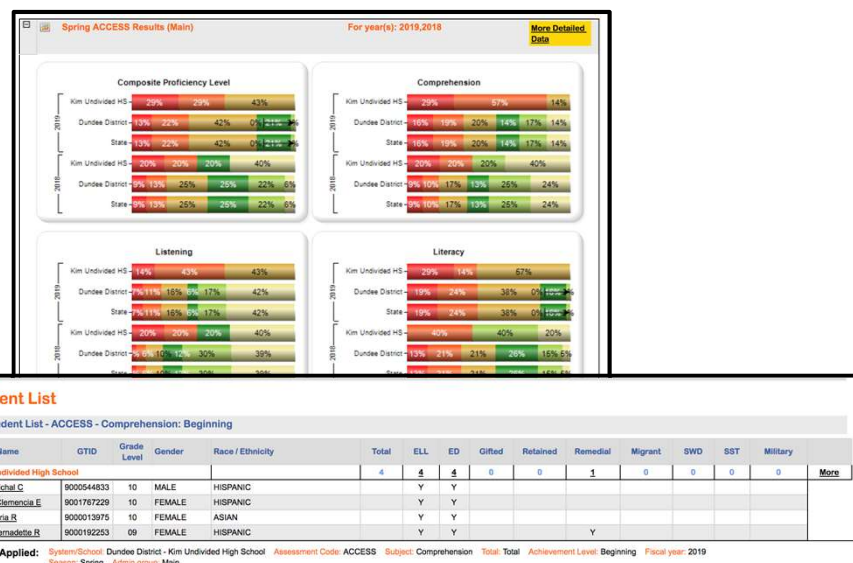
Spring ACCESS Results (Main)

For year(s): 2019,2018

More Detailed Data

Composite Proficiency Level

2019

Kim Undivided HS 29% 29% 43%

Dundee District 13% 22% 42% 0% 21% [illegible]

State 13% 22% 42% 0% 21% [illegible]

2018

Kim Undivided HS 20% 20% 20% 40%

Dundee District 9% 13% 25% 25% 22% 6%

State 9% 13% 25% 25% 22% 6%

Comprehension

2019

Kim Undivided HS 29% 57% 14%

Dundee District 16% 19% 20% 14% 17% 14%

State 16% 19% 20% 14% 17% 14%

2018

Kim Undivided HS 20% 20% 20% 40%

Dundee District 9% 10% 17% 13% 25% 24%

State 9% 10% 17% 13% 25% 24%

Listening

2019

Kim Undivided HS 14% 43% 43%

Dundee District 7% 11% 16% 6% 17% 42%

State 7% 11% 16% 6% 17% 42%

2018

Kim Undivided HS 20% 20% 20% 40%

Dundee District 6% 10% 12% 30% 39%

State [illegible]

Literacy

2019

Kim Undivided HS 29% 14% 57%

Dundee District 19% 24% 38% 0% 19% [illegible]

State 19% 24% 38% 0% 19% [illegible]

2018

Kim Undivided HS 40% 40% 20%

Dundee District 13% 21% 21% 26% 15% 5%

State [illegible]

ent List

dent List - ACCESS - Comprehension: Beginning

| ame | GTID | Grade Level | Gender | Race / Ethnicity | Total | ELL | ED | Gifted | Retained | Remedial | Migrant | SWD | SST | Military | |
|---|---|---|---|---|---|---|---|---|---|---|---|---|---|---|---|
| ndivided High School | | | | | 4 | 4 | 4 | 0 | 0 | 1 | 0 | 0 | 0 | 0 | More |
| chal C | 9000544833 | 10 | MALE | HISPANIC | | Y | Y | | | | | | | | |
| lemencia E | 9001767229 | 10 | FEMALE | HISPANIC | | Y | Y | | | | | | | | |
| ria R | 9000013975 | 10 | FEMALE | ASIAN | | Y | Y | | | | | | | | |
| rnadette R | 9000192253 | 09 | FEMALE | HISPANIC | | Y | Y | | | Y | | | | | |

Applied: System/School: Dundee District - Kim Undivided High School Assessment Code: ACCESS Subject: Comprehension Total: Total Achievement Level: Beginning Fiscal year: 2019
Season: Spring Admin group: Main